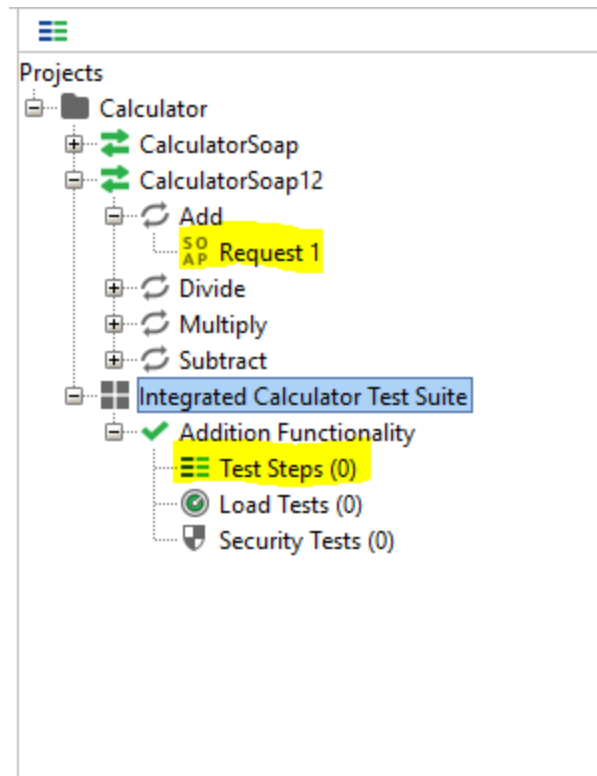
Projects
Calculator
CalculatorSoap
CalculatorSoap12
Add
SO AP Request 1
Divide
Multiply
Subtract
Integrated Calculator Test Suite
Addition Functionality
Test Steps (0)
Load Tests (0)
Security Tests (0)